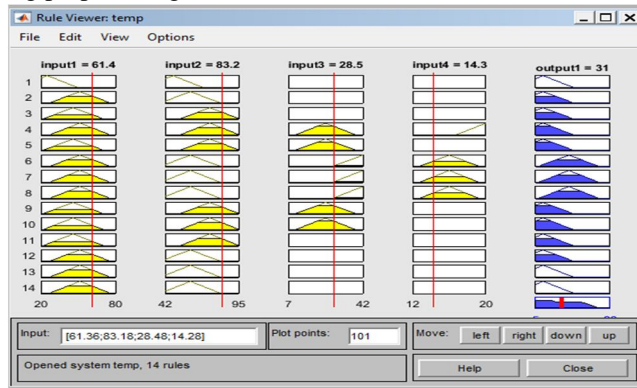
Rule Viewer: temp

File Edit View Options

input1 = 61.4
input2 = 83.2
input3 = 28.5
input4 = 14.3
output1 = 31

1
2
3
4
5
6
7
8
9
10
11
12
13
14

20 80
42 95
7 42
12 20

Input: [61.36;83.18;28.48;14.28]
Plot points: 101
Move: left right down up

Opened system temp, 14 rules
Help
Close